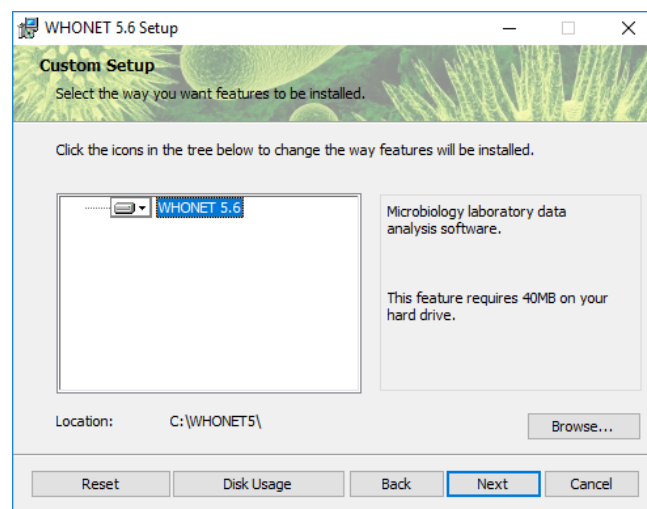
WHONET 5.6 Setup

Custom Setup
Select the way you want features to be installed.

Click the icons in the tree below to change the way features will be installed.

WHONET 5.6

Microbiology laboratory data analysis software.

This feature requires 40MB on your hard drive.

Location: C:\WHONET5\

Browse...

Reset Disk Usage Back Next Cancel